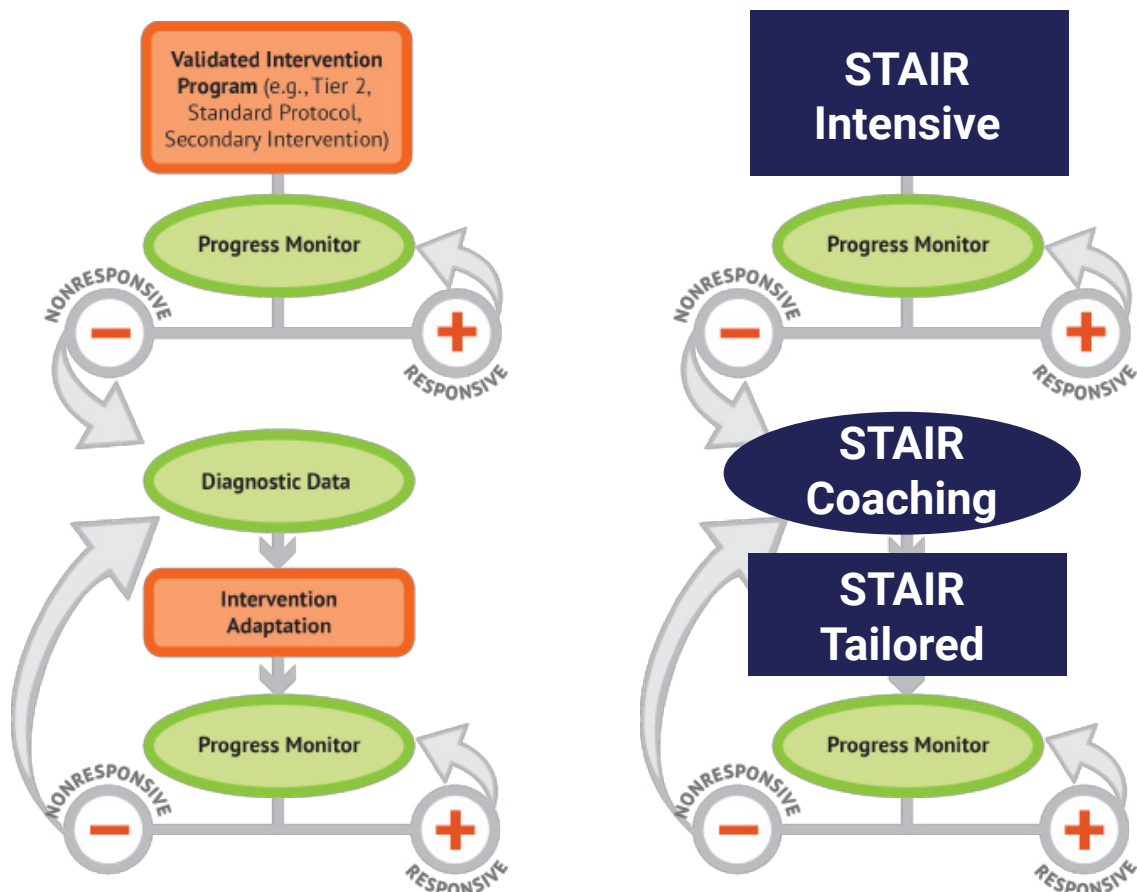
Validated Intervention Program (e.g., Tier 2, Standard Protocol, Secondary Intervention)

Progress Monitor

NONRESPONSIVE

−

+

RESPONSIVE

Diagnostic Data

Intervention Adaptation

Progress Monitor

NONRESPONSIVE

−

+

RESPONSIVE

STAIR Intensive

Progress Monitor

NONRESPONSIVE

−

+

RESPONSIVE

STAIR Coaching

STAIR Tailored

Progress Monitor

NONRESPONSIVE

−

+

RESPONSIVE